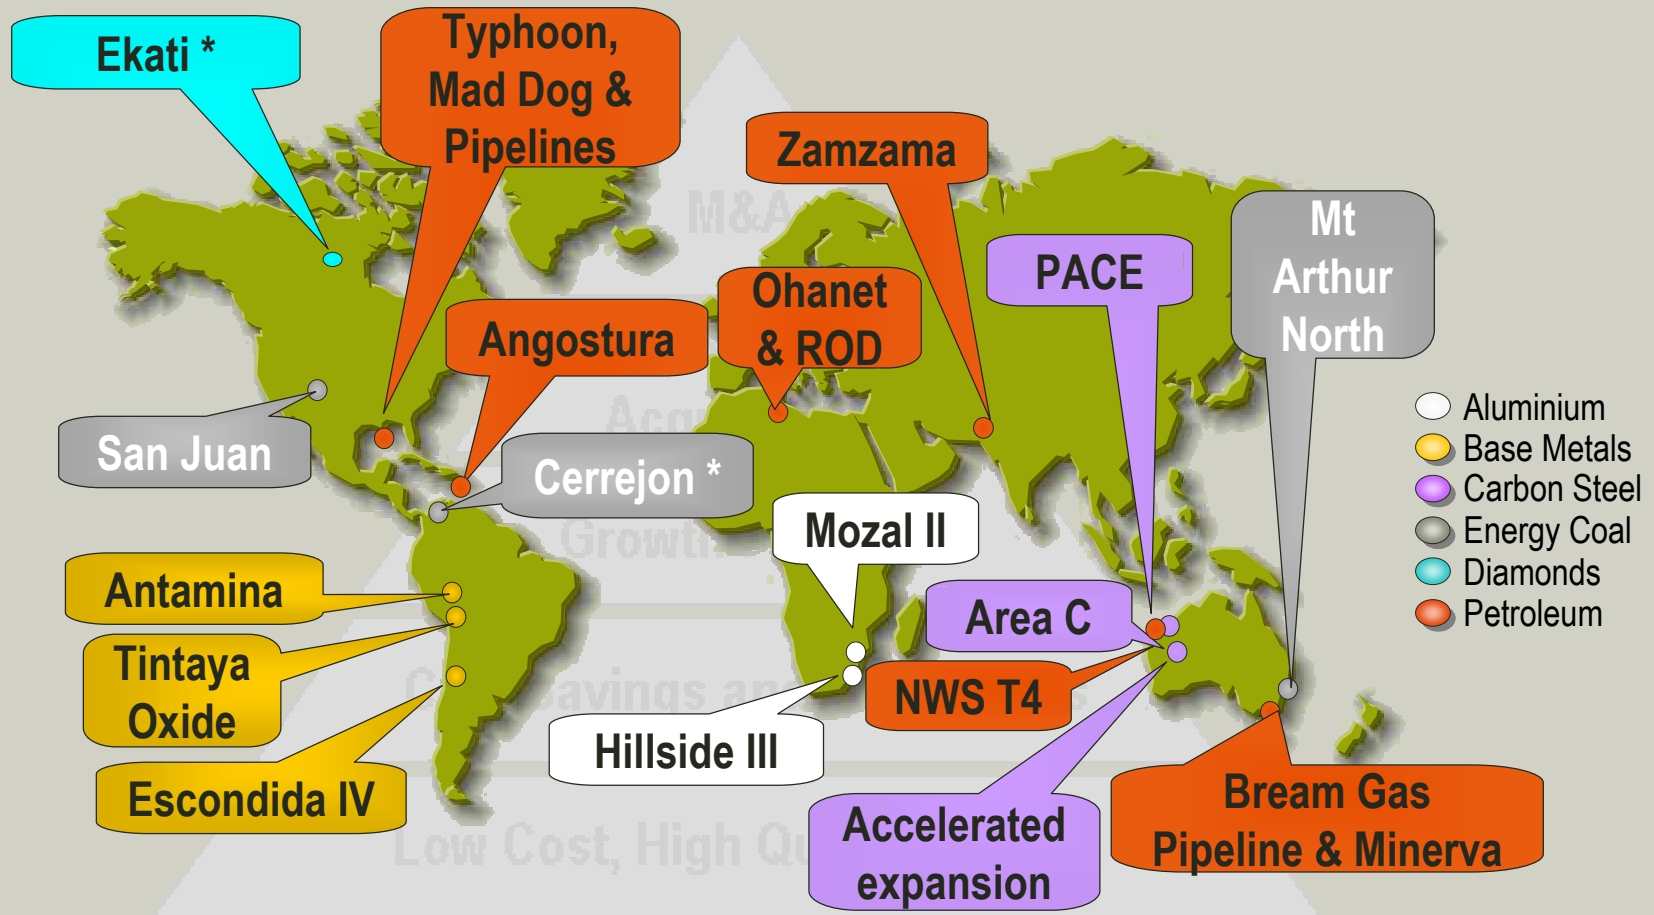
Ekati *

Typhoon, Mad Dog & Pipelines

Zamzama

M&A

PACE

Mt Arthur North

Ohanet & ROD

Angostura

San Juan

Cerrejon *

Mozal II

Growth

Aluminium
Base Metals
Carbon Steel
Energy Coal
Diamonds
Petroleum

Antamina

Area C

Tintaya Oxide

NWS T4

Hillside III

Escondida IV

Accelerated expansion

Bream Gas Pipeline & Minerva

Low Cost, High Qu